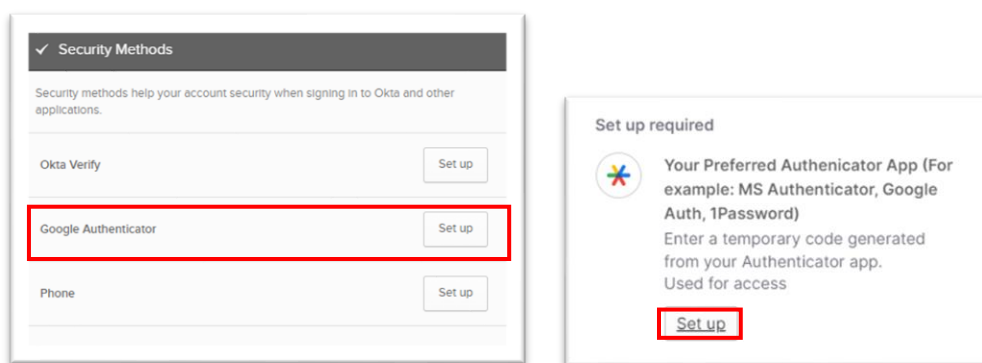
✓ Security Methods

Security methods help your account security when signing in to Okta and other applications.

Okta Verify

Set up

Google Authenticator

Set up

Phone

Set up

Set up required

Your Preferred Authenticator App (For example: MS Authenticator, Google Auth, 1Password)

Enter a temporary code generated from your Authenticator app.

Used for access

Set up